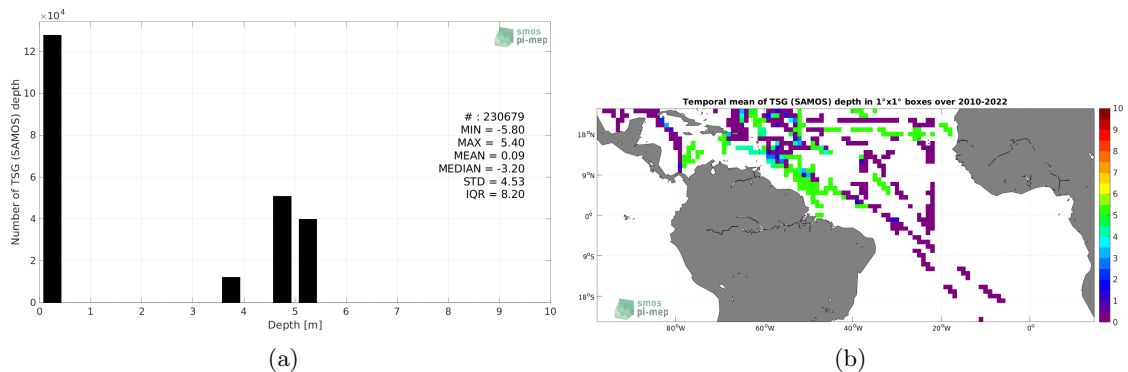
$\times 10^4$

12
10
8
6
4
2
0

Number of TSG (SAMOS) depth

smos
pi-mep

# : 230679
MIN = -5.80
MAX = 5.40
MEAN = 0.09
MEDIAN = -3.20
STD = 4.53
IQR = 8.20

0 1 2 3 4 5 6 7 8 9 10
Depth [m]

(a)

Temporal mean of TSG (SAMOS) depth in 1°x1° boxes over 2010-2022

18°N
9°N
0°
9°S
18°S

80°W 60°W 40°W 20°W 0°

smos
pi-mep

10
9
8
7
6
5
4
3
2
1
0

(b)